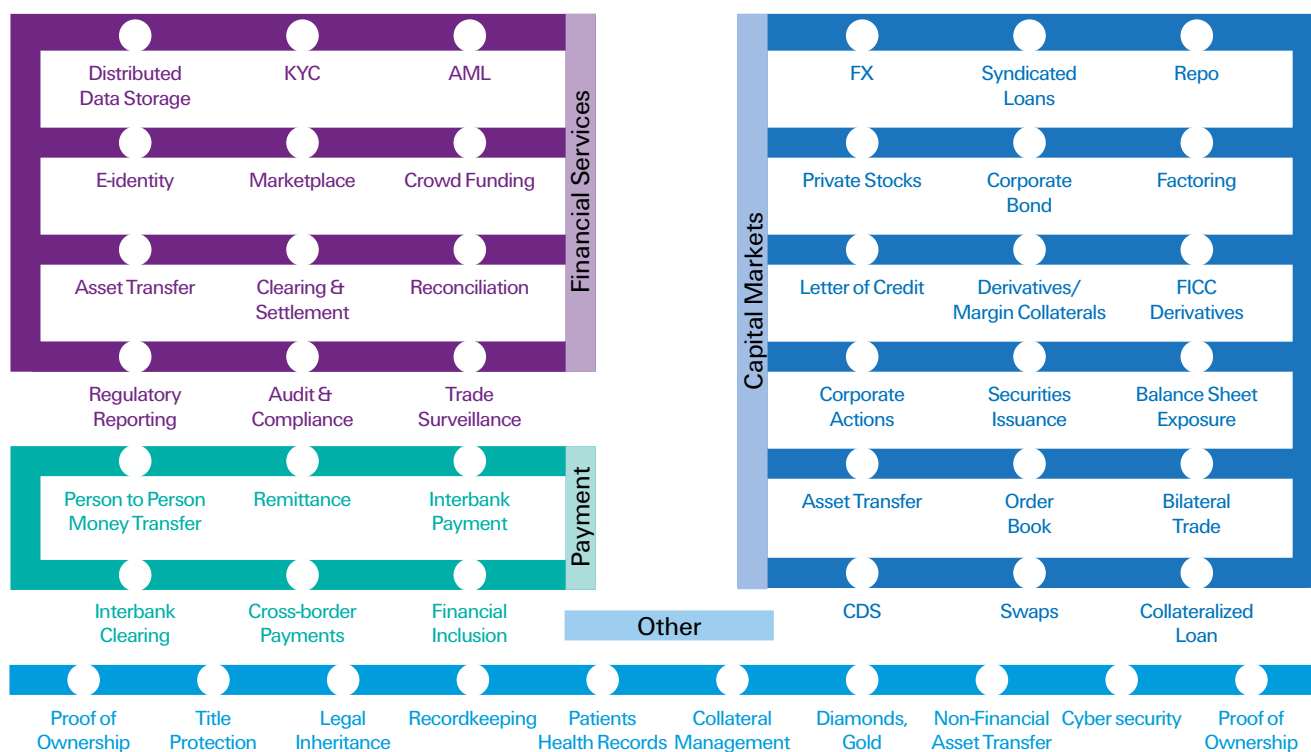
Financial Services

Distributed Data Storage
KYC
AML
E-identity
Marketplace
Crowd Funding
Asset Transfer
Clearing & Settlement
Reconciliation
Regulatory Reporting
Audit & Compliance
Trade Surveillance

Payment

Person to Person Money Transfer
Remittance
Interbank Payment
Interbank Clearing
Cross-border Payments
Financial Inclusion

Capital Markets

FX
Syndicated Loans
Repo
Private Stocks
Corporate Bond
Factoring
Letter of Credit
Derivatives/ Margin Collaterals
FICC Derivatives
Corporate Actions
Securities Issuance
Balance Sheet Exposure
Asset Transfer
Order Book
Bilateral Trade
CDS
Swaps
Collateralized Loan

Other

Proof of Ownership
Title Protection
Legal Inheritance
Recordkeeping
Patients Health Records
Collateral Management
Diamonds, Gold
Non-Financial Asset Transfer
Cyber security
Proof of Ownership